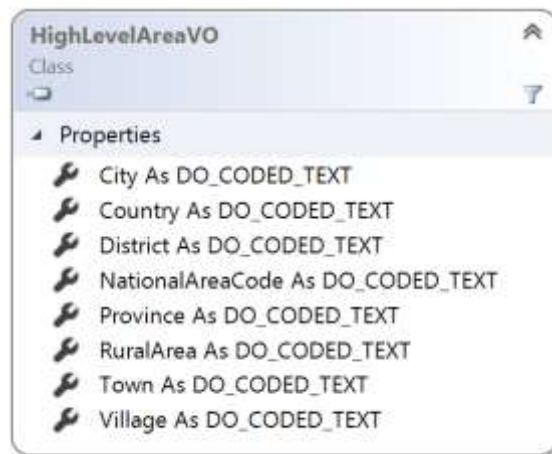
HighLevelAreaVO
Class

Properties
City As DO_CODED_TEXT
Country As DO_CODED_TEXT
District As DO_CODED_TEXT
NationalAreaCode As DO_CODED_TEXT
Province As DO_CODED_TEXT
RuralArea As DO_CODED_TEXT
Town As DO_CODED_TEXT
Village As DO_CODED_TEXT